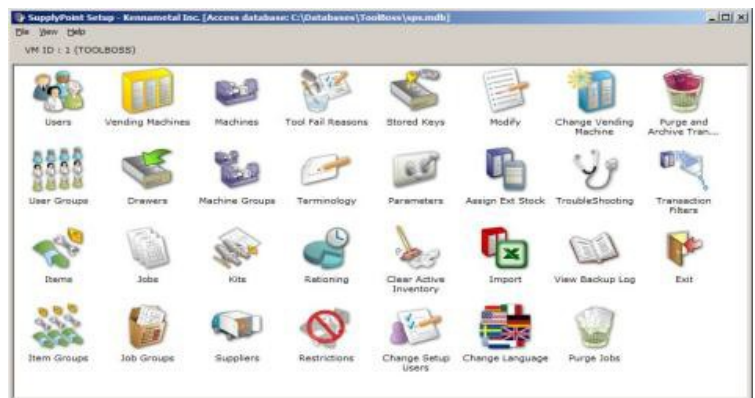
SupplyPoint Setup - Kennametal Inc. [Access database: C:\Databases\ToolBoss\sps.mdb]

File View Help

VM ID : 1 (TOOLBOSS)

Users
Vending Machines
Machines
Tool Fail Reasons
Stored Keys
Modify
Change Vending Machine
Purge and Archive Tran...

User Groups
Drawers
Machine Groups
Terminology
Parameters
Assign Ext Stock
TroubleShooting
Transaction Filters

Items
Jobs
Kits
Rationing
Clear Active Inventory
Import
View Backup Log
Exit

Item Groups
Job Groups
Suppliers
Restrictions
Change Setup Users
Change Language
Purge Jobs